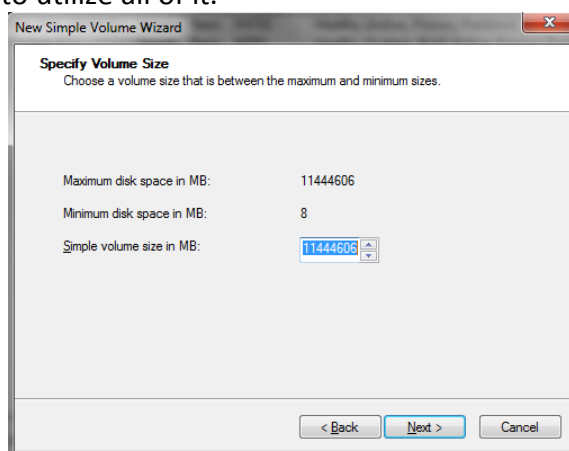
to utilize all of it.

New Simple Volume Wizard

Specify Volume Size
Choose a volume size that is between the maximum and minimum sizes.

Maximum disk space in MB: 11444606

Minimum disk space in MB: 8

Simple volume size in MB: 11444606

< Back Next > Cancel